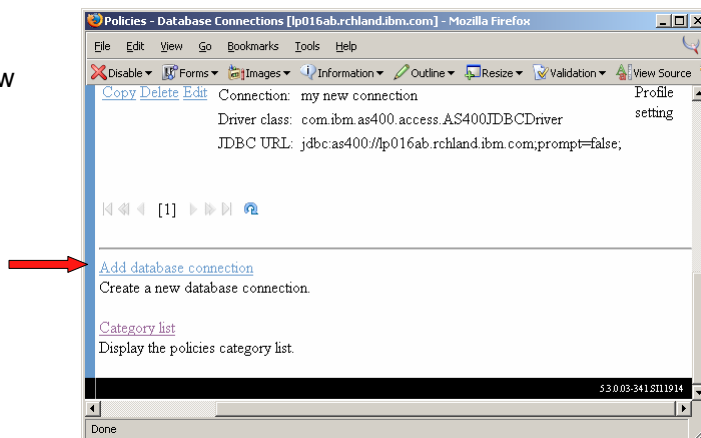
w

Policies - Database Connections [lp016ab.rchland.ibm.com] - Mozilla Firefox

File Edit View Go Bookmarks Tools Help

Disable ▾ Forms ▾ Images ▾ Information ▾ Outline ▾ Resize ▾ Validation ▾ View Source

Copy Delete Edit Connection: my new connection
Driver class: com.ibm.as400.access.AS400JDBCDriver
JDBC URL: jdbc:as400://lp016ab.rchland.ibm.com;prompt=false;

Profile setting

[1]

Add database connection
Create a new database connection.

Category list
Display the policies category list.

5.3.0.03-341.SI11914

Done